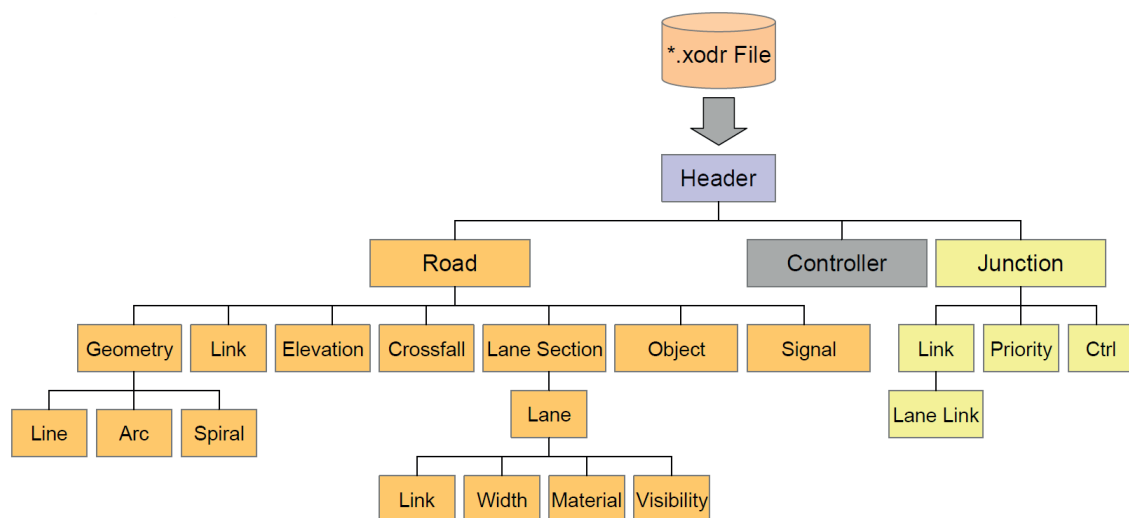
*.xodr File

Header

Road

Controller

Junction

Geometry

Link

Elevation

Crossfall

Lane Section

Object

Signal

Link

Priority

Ctrl

Line

Arc

Spiral

Lane

Lane Link

Link

Width

Material

Visibility